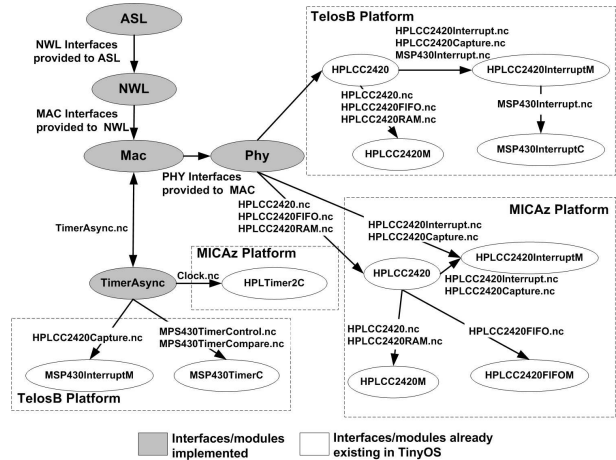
ASL

NWL Interfaces provided to ASL

NWL

MAC Interfaces provided to NWL

Mac

Phy

PHY Interfaces provided to MAC

TimerAsync.nc

TimerAsync

TelosB Platform

HPLCC2420Interrupt.nc
HPLCC2420Capture.nc
MSP430Interrupt.nc

HPLCC2420

HPLCC2420InterruptM

HPLCC2420.nc
HPLCC2420FIFO.nc
HPLCC2420RAM.nc

MSP430Interrupt.nc

HPLCC2420M

MSP430InterruptC

HPLCC2420.nc
HPLCC2420FIFO.nc
HPLCC2420RAM.nc

MICAz Platform

HPLCC2420Interrupt.nc
HPLCC2420Capture.nc

HPLCC2420InterruptM

HPLCC2420

HPLCC2420Interrupt.nc
HPLCC2420Capture.nc

MICAz Platform

Clock.nc

HPLTimer2C

HPLCC2420.nc
HPLCC2420RAM.nc

HPLCC2420FIFO.nc

HPLCC2420M

HPLCC2420FIFOM

HPLCC2420Capture.nc

MPS430TimerControl.nc
MPS430TimerCompare.nc

MSP430InterruptM

MSP430TimerC

TelosB Platform

Interfaces/modules implemented

Interfaces/modules already existing in TinyOS